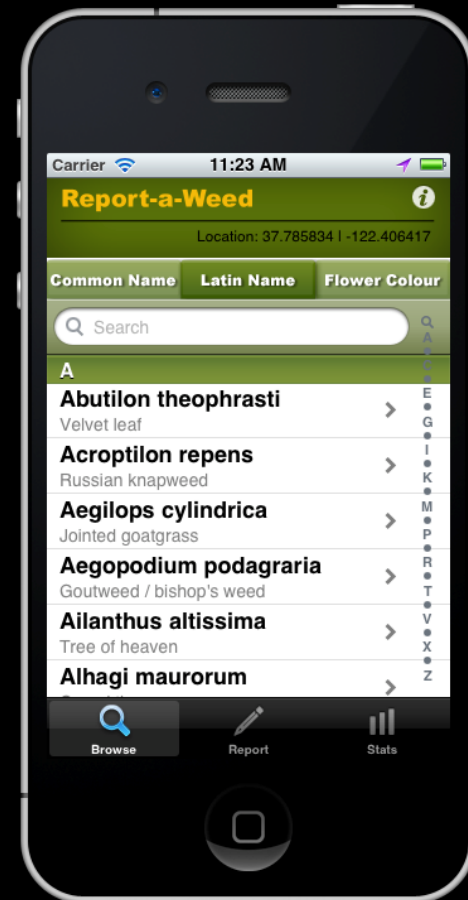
Carrier 11:23 AM

Report-a-Weed

Location: 37.785834 | -122.406417

Common Name | Latin Name | Flower Colour

Search

A

Abutilon theophrasti
Velvet leaf

Acroptilon repens
Russian knapweed

Aegilops cylindrica
Jointed goatgrass

Aegopodium podagraria
Goutweed / bishop's weed

Ailanthus altissima
Tree of heaven

Alhagi maurorum
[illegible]

A
C
E
G
I
K
M
P
R
T
V
X
Z

Browse Report Stats